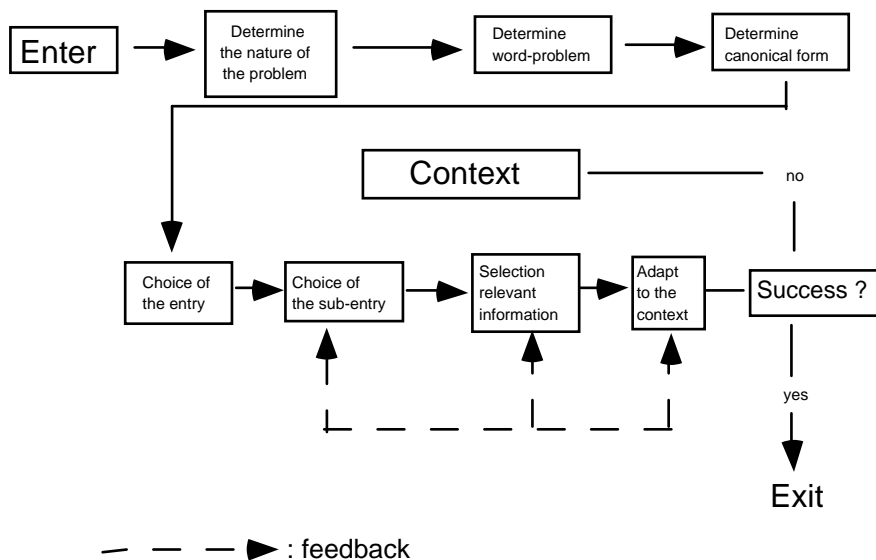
Enter

Determine the nature of the problem

Determine word-problem

Determine canonical form

Context

no

Choice of the entry

Choice of the sub-entry

Selection relevant information

Adapt to the context

Success ?

yes

Exit

: feedback